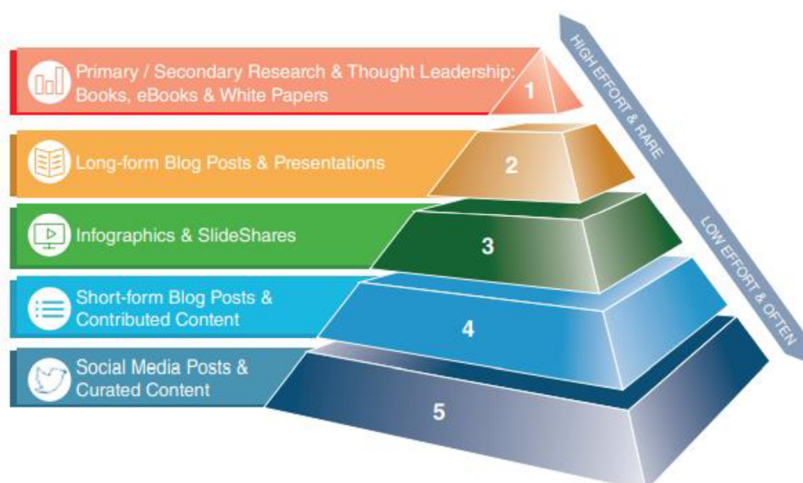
Primary / Secondary Research & Thought Leadership: Books, eBooks & White Papers
1

Long-form Blog Posts & Presentations
2

Infographics & SlideShares
3

Short-form Blog Posts & Contributed Content
4

Social Media Posts & Curated Content
5

HIGH EFFORT & RARE

LOW EFFORT & OFTEN